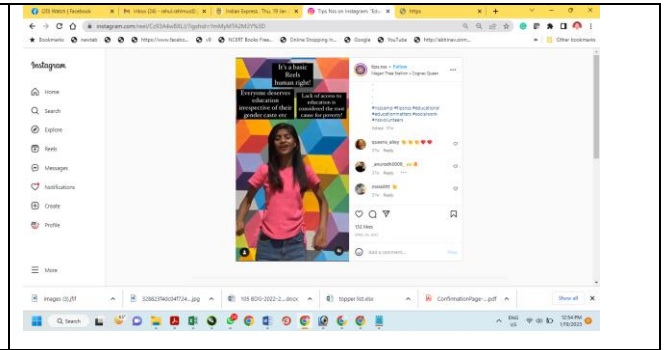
(20) Watch | Facebook | Inbox (26) - ahul.rahmud@... | Indian Express, Thu, 19 Jan... | Tips No on Instagram: 'Edu... | https

instagram.com/reel/Cn53A6vBXLJ/?igshid=YmMyMTA2M2Y%3D

Bookmarks | neolab | https://www.faceb... | s3 | NCERT Books Free... | Online Shopping in... | Google | YouTube | http://akhirav.com... | Other bookmarks

Instagram

Home

Search

Explore

Reels

Messages

Notifications

Create

Profile

More

It's a basic Reels human right!

Everyone deserves education irrespective of their gender caste etc

Lack of access to education is considered the root cause for poverty!

tips.no • Follow
Nagari Tree Ballum • Cognac Queen

#nolearning #friends #educational #educationmatters #newyork #newsolurners

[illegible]

pawan_alley 👏👏👏❤️❤️
Reply

_anurath0000_ 🙌👏
Reply

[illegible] 👏
Reply

102 likes

Add a comment... Post

images (3).jfif | 5268... .jpg | 105 BDG-2022-2....docx | topper list.xlsx | ConfirmationPage-....pdf | Show all

Search

ENG US 12:54 PM 1/19/2023